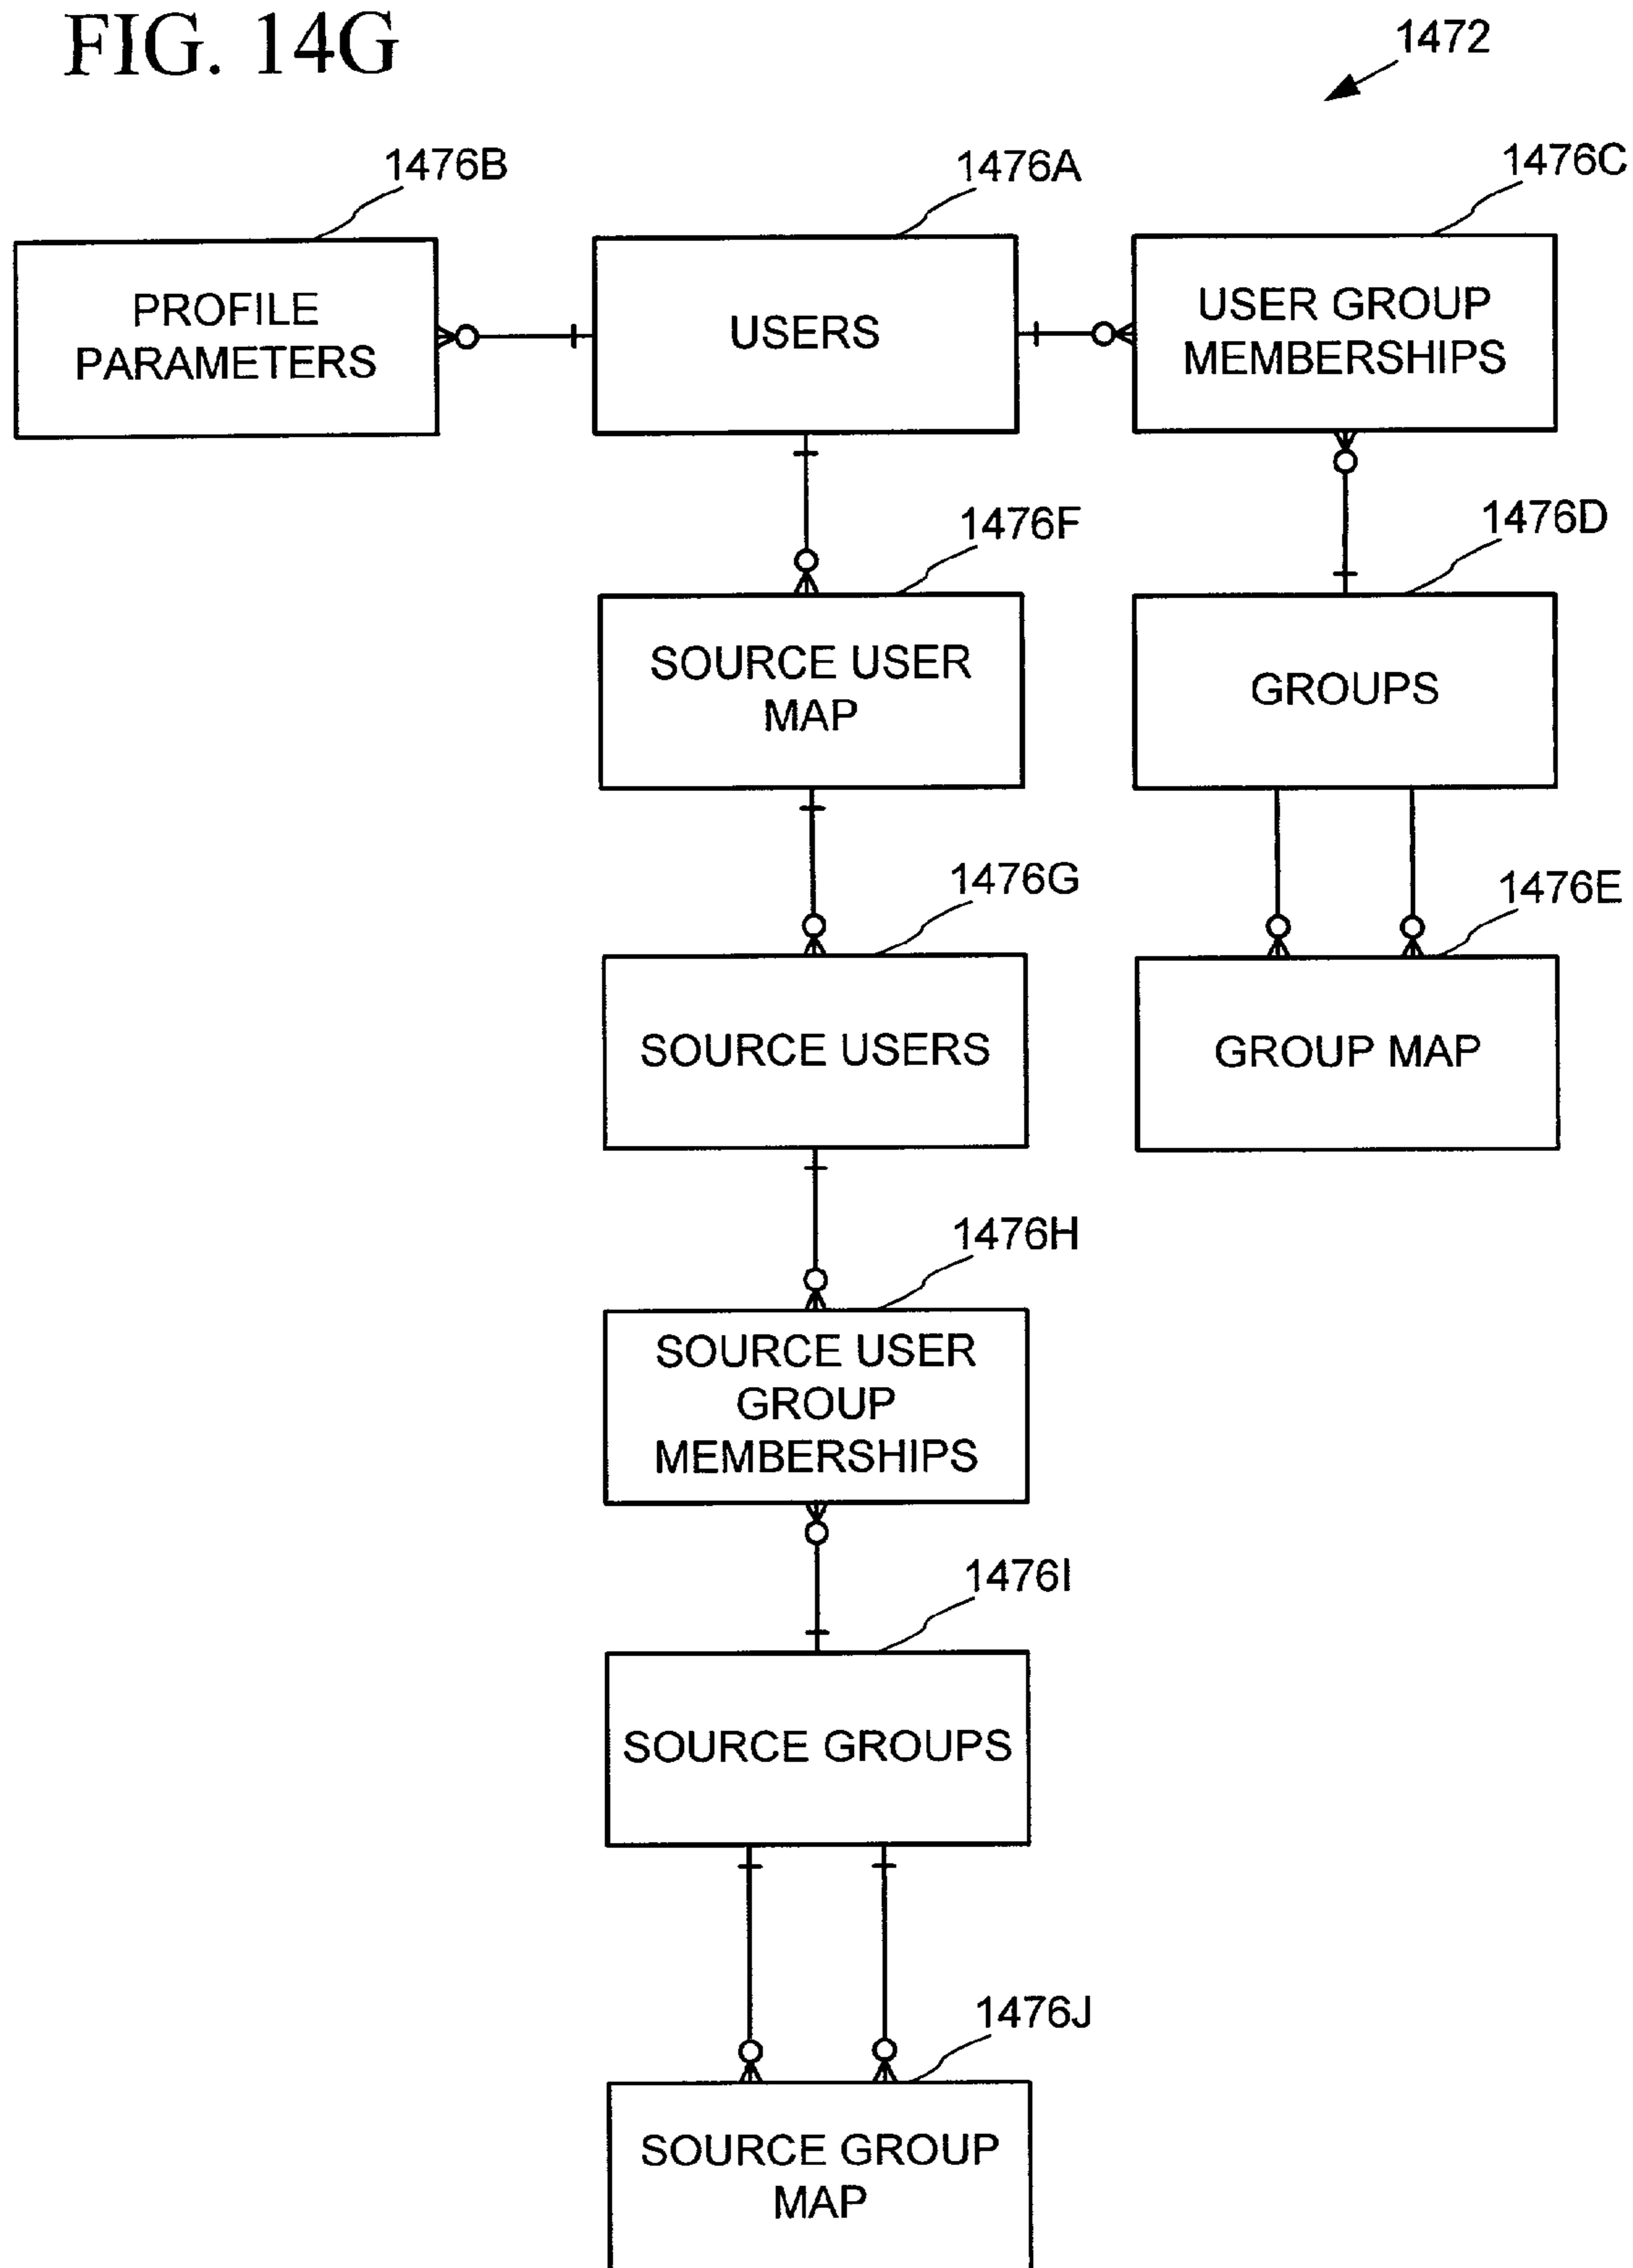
FIG. 14G

1472

1476B

PROFILE PARAMETERS

1476A

USERS

1476C

USER GROUP MEMBERSHIPS

1476F

SOURCE USER MAP

1476D

GROUPS

1476G

SOURCE USERS

1476E

GROUP MAP

1476H

SOURCE USER GROUP MEMBERSHIPS

1476I

SOURCE GROUPS

1476J

SOURCE GROUP MAP